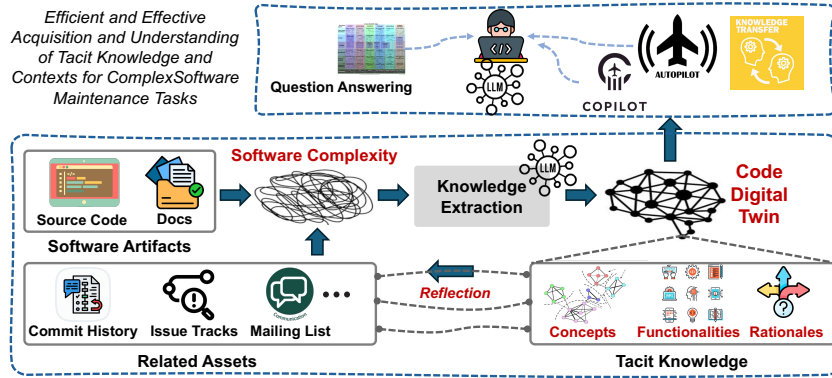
Efficient and Effective Acquisition and Understanding of Tacit Knowledge and Contexts for ComplexSoftware Maintenance Tasks

Question Answering

LLM

COPILOT

AUTOPILOT

KNOWLEDGE TRANSFER

Software Complexity

Source Code

Docs

Software Artifacts

Knowledge Extraction

LLM

Code Digital Twin

Reflection

Commit History

Issue Tracks

Mailing List

Communication

Related Assets

Concepts

Functionalities

Rationales

Tacit Knowledge